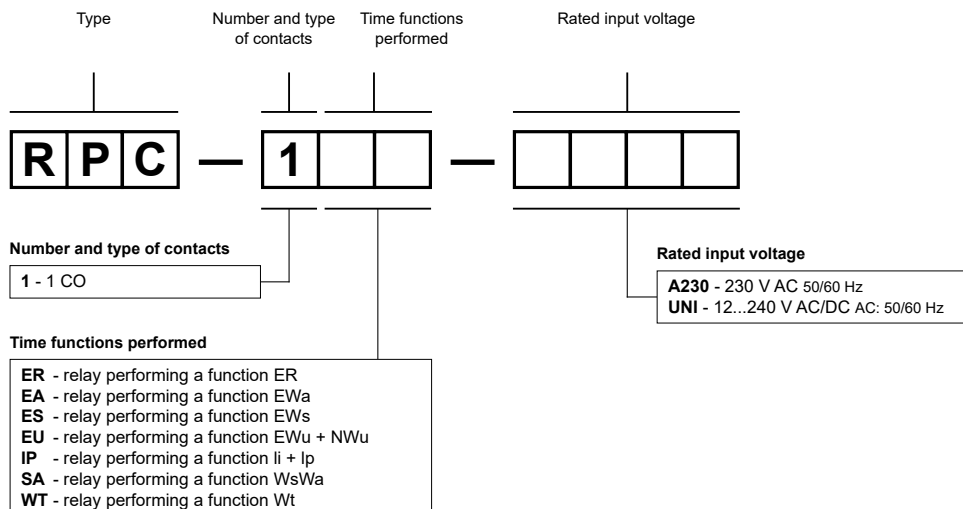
Type

Number and type of contacts

Time functions performed

Rated input voltage

R P C — 1 —

Number and type of contacts

**1** - 1 CO

Rated input voltage

**A230** - 230 V AC 50/60 Hz
**UNI** - 12...240 V AC/DC AC: 50/60 Hz

Time functions performed

**ER** - relay performing a function ER
**EA** - relay performing a function EWa
**ES** - relay performing a function EWs
**EU** - relay performing a function EWu + NWu
**IP** - relay performing a function li + Ip
**SA** - relay performing a function WsWa
**WT** - relay performing a function Wt